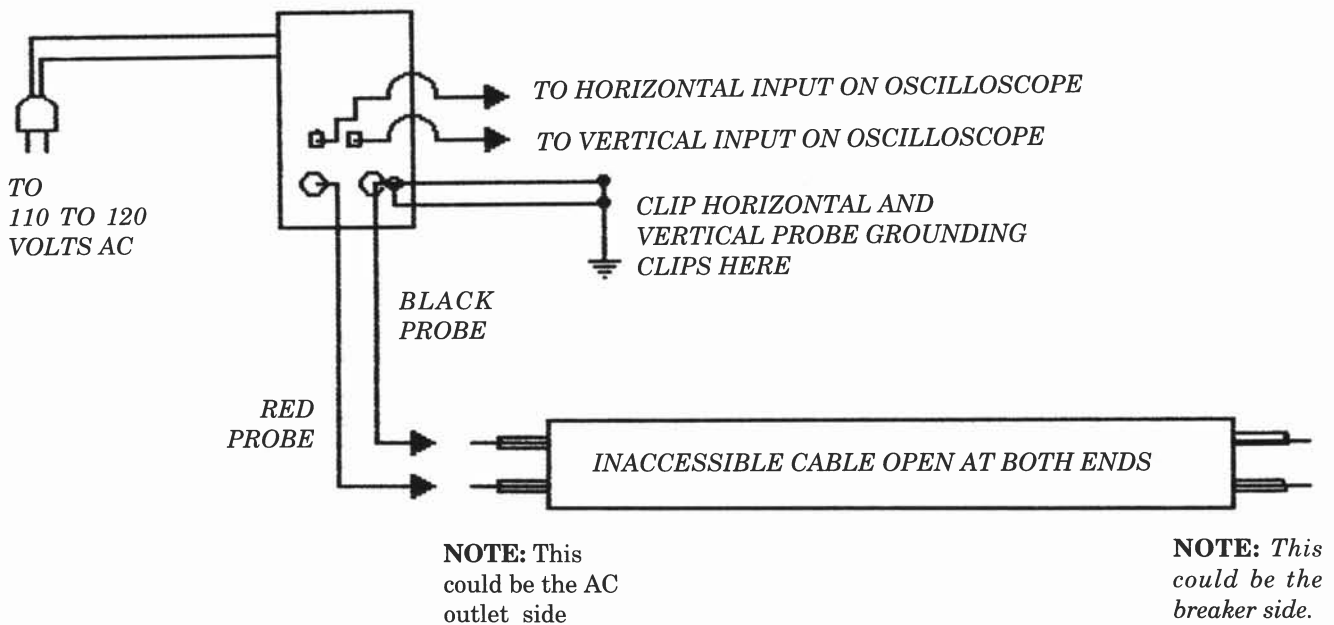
TO HORIZONTAL INPUT ON OSCILLOSCOPE

TO VERTICAL INPUT ON OSCILLOSCOPE

TO 110 TO 120 VOLTS AC

CLIP HORIZONTAL AND VERTICAL PROBE GROUNDING CLIPS HERE

BLACK PROBE

RED PROBE

INACCESSIBLE CABLE OPEN AT BOTH ENDS

NOTE: This could be the AC outlet side

NOTE: This could be the breaker side.